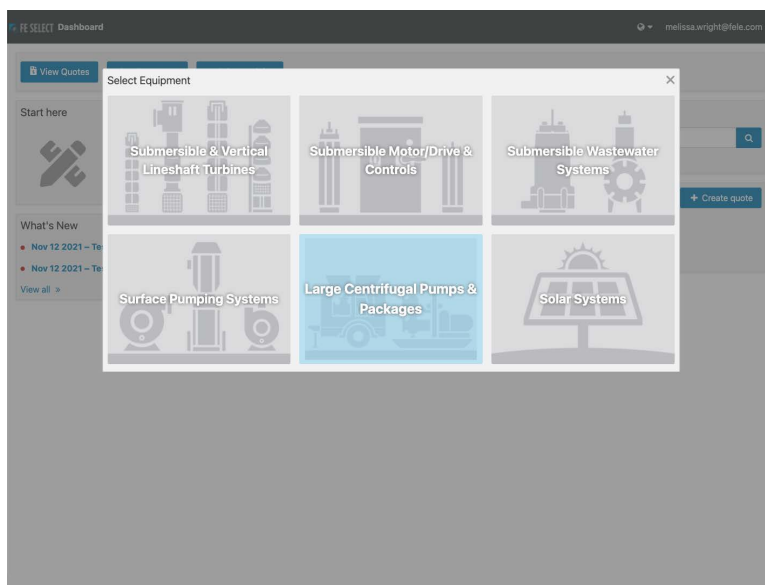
FE SELECT Dashboard

melissa.wright@fele.com

View Quotes

Start here

What's New

• Nov 12 2021 – Te

• Nov 12 2021 – Te

View all »

+ Create quote

Select Equipment

×

Submersible & Vertical Lineshaft Turbines

Submersible Motor/Drive & Controls

Submersible Wastewater Systems

Surface Pumping Systems

Large Centrifugal Pumps & Packages

Solar Systems